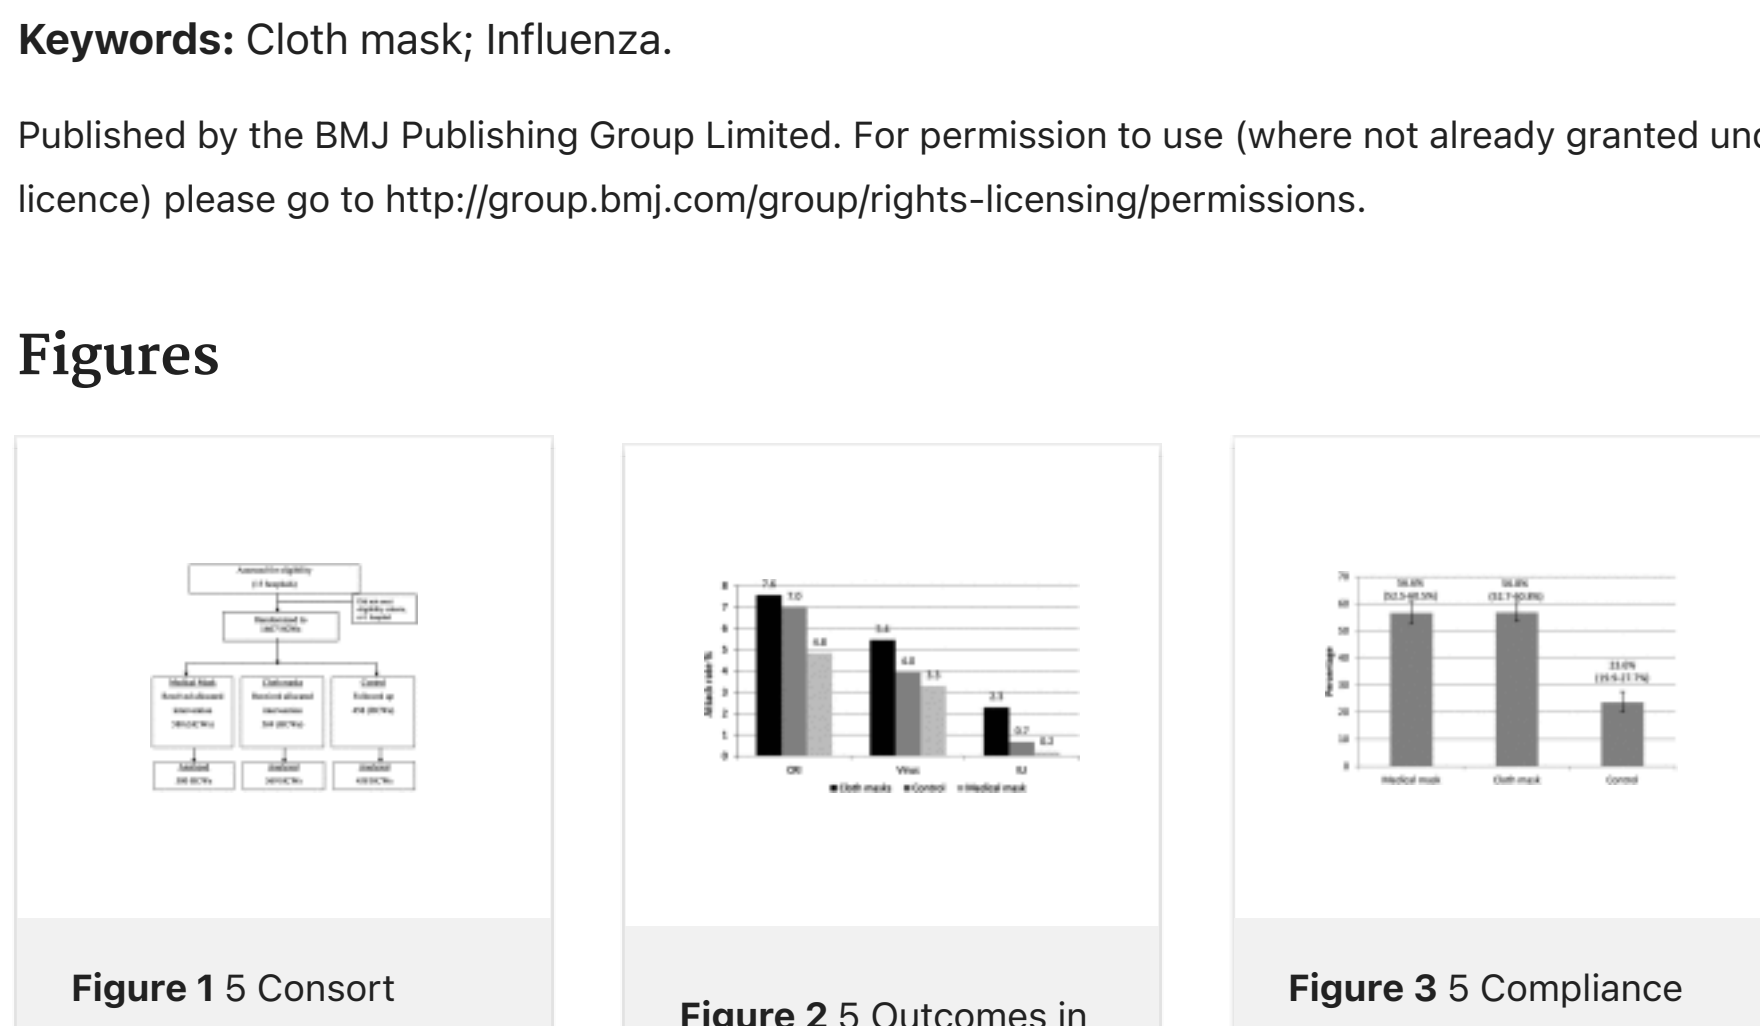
**Keywords:** Cloth mask; Influenza.

Published by the BMJ Publishing Group Limited. For permission to use (where not already granted und licence) please go to http://group.bmj.com/group/rights-licensing/permissions.

Figures

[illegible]

8
7
6
5
4
3
2
1
0
7.6
7.0
4.8
5.4
4.0
3.3
2.3
0.7
0.2
Attack rate %
CRI
Virus
ILI
Cloth mask Control Medical mask

70
60
50
40
30
20
10
0
Percentage
56.6%
56.8%
23.6%
Medical mask
Cloth mask
Control

**Figure 1** 5 Consort

**Figure 2** 5 Outcomes in

**Figure 3** 5 Compliance